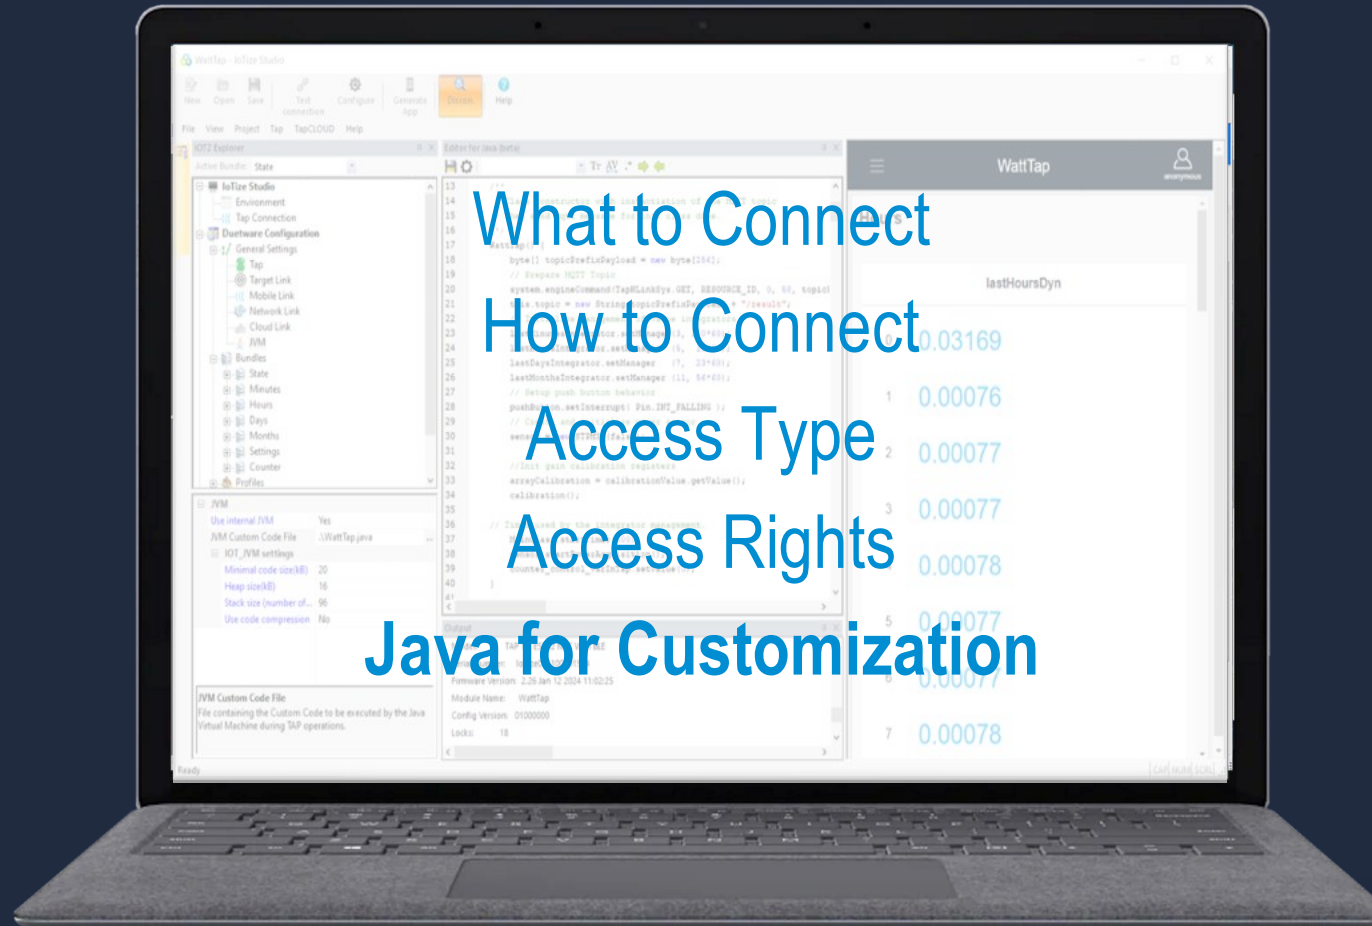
What to Connect

How to Connect

Access Type

Access Rights

Java for Customization

WattTap - IoTize Studio

New Open Save Test connection Configure Generate App Monitor Help

File View Project Tap TapCLOUD Help

IOTZ Explorer

Active Bundle: State

IoTize Studio
Environment
Tap Connection
Duetware Configuration
General Settings
Tap
Target Link
Mobile Link
Network Link
Cloud Link
JVM
Bundles
State
Minutes
Hours
Days
Months
Settings
Counter
Profiles

JVM
Use internal JVM Yes
JVM Custom Code File .\WattTap.java
IOT_JVM settings
Minimal code size(kB) 20
Heap size(kB) 16
Stack size (number of... 96
Use code compression No

JVM Custom Code File
File containing the Custom Code to be executed by the Java Virtual Machine during TAP operations.

Editor for Java (beta)

byte[] topicPrefixPayload = new byte[254];
// Prepare MQTT Topic
system.engineCommand(TapMLinkSys.GET, RESOURCE_ID, 0, 60, topic
lastDaysIntegrator.setManager (7, 23*60);
lastMonthsIntegrator.setManager (11, 56*60);
// Setup push button behavior
pushButton.setInterrupt( Pin.INT_FALLING );
//Init gain calibration registers
arrayCalibration = calibrationValue.getValue();
calibration();

Output
Firmware Version: 2.26 Jan 12 2024 11:02:25
Module Name: WattTap
Config Version: 01000000
Locks: 18

WattTap
anonymous
lastHoursDyn
0 0.03169
1 0.00076
2 0.00077
3 0.00077
4 0.00078
5 0.00077
6 0.00077
7 0.00078

Ready
CAP NUM SCRL